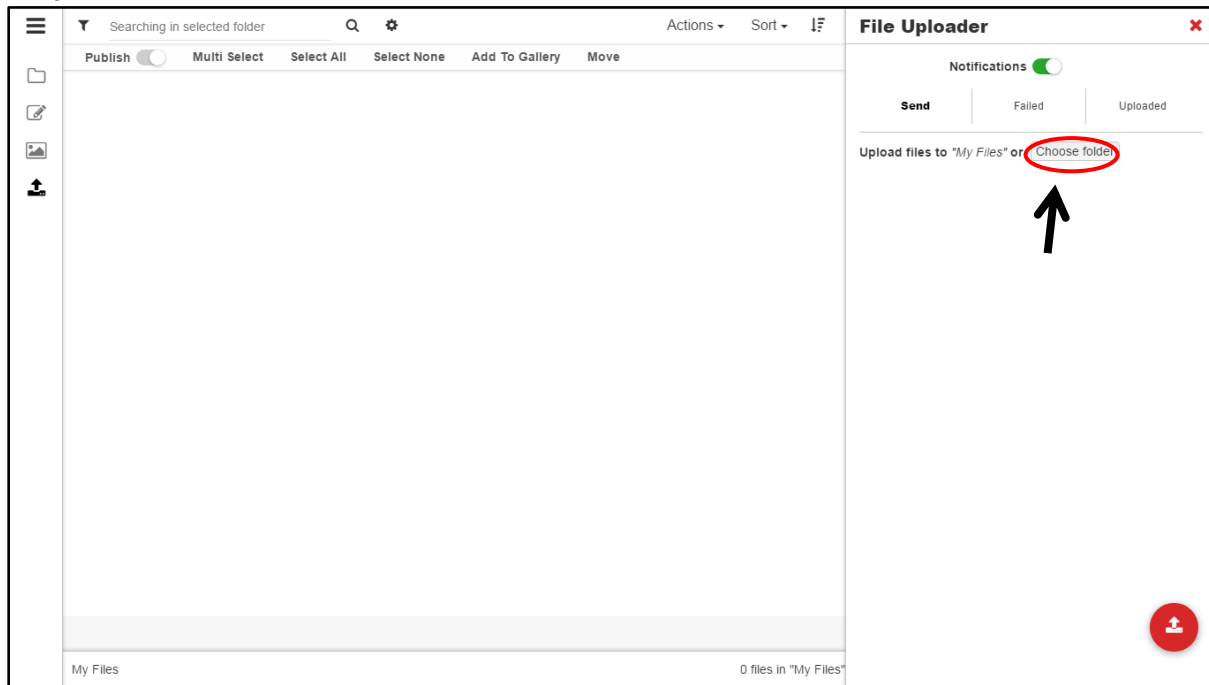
Searching in selected folder

Actions ▾ Sort ▾

Publish Multi Select Select All Select None Add To Gallery Move

File Uploader

Notifications

Send Failed Uploaded

Upload files to "My Files" or Choose folder

My Files

0 files in "My Files"